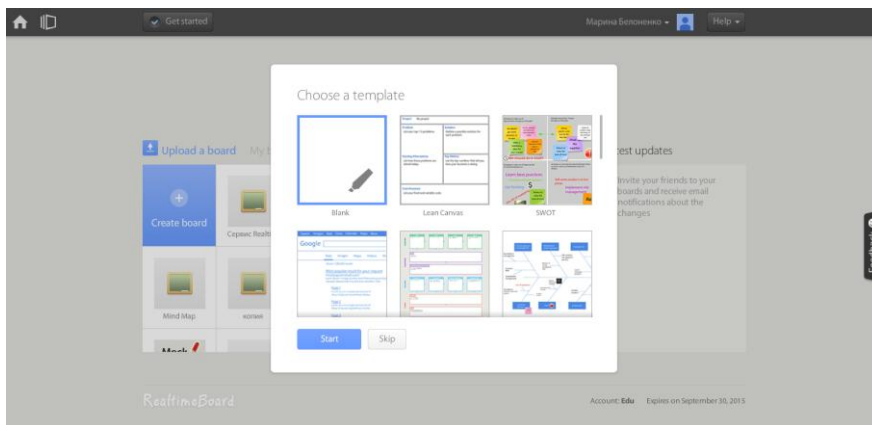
Get started

Марина Белоненко

Help

Upload a board

My

test updates

Create board

Сервис Realt

Mind Map

копия

Mock

Invite your friends to your boards and receive email notifications about the changes

Choose a template

Blank

Lean Canvas

SWOT

Google

Start

Skip

RealtimeBoard

Account: Edu Expires on September 30, 2015

Feedback